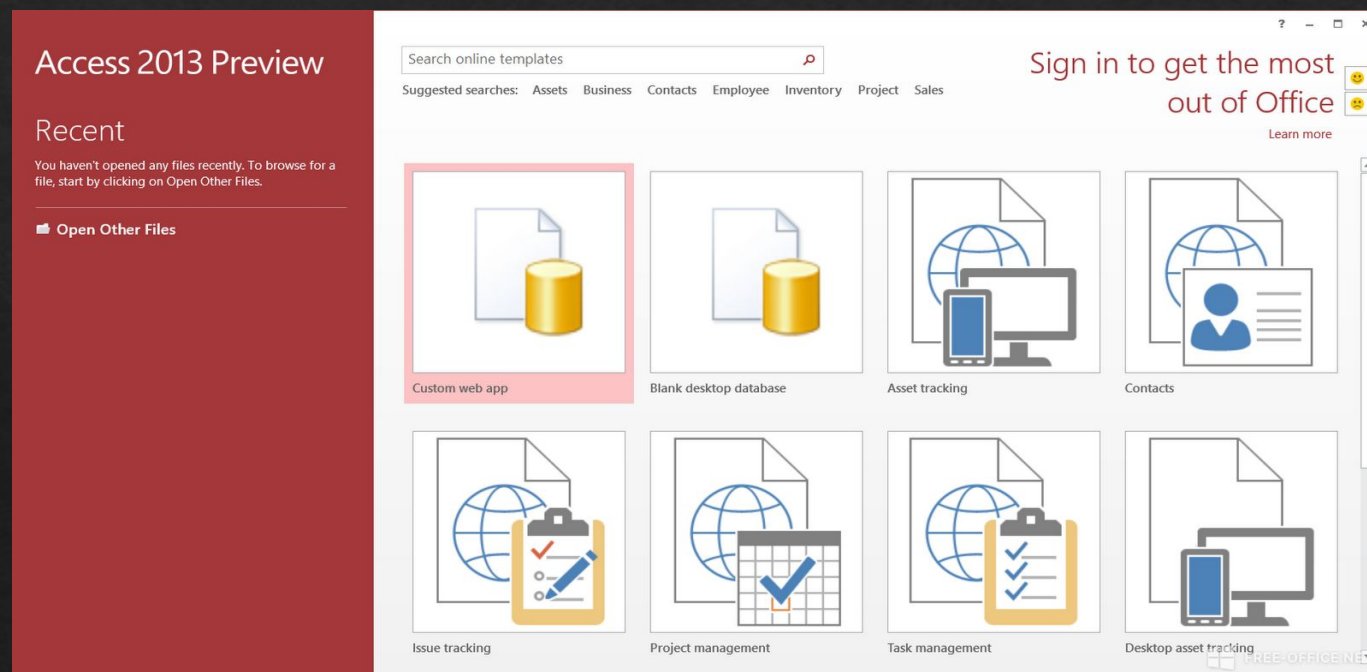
Access 2013 Preview

Recent

You haven't opened any files recently. To browse for a file, start by clicking on Open Other Files.

Open Other Files

Search online templates

Suggested searches: Assets Business Contacts Employee Inventory Project Sales

Sign in to get the most out of Office

Learn more

? – ☐ ×

Custom web app

Blank desktop database

Asset tracking

Contacts

Issue tracking

Project management

Task management

Desktop asset tracking

FREE-OFFICE.NET